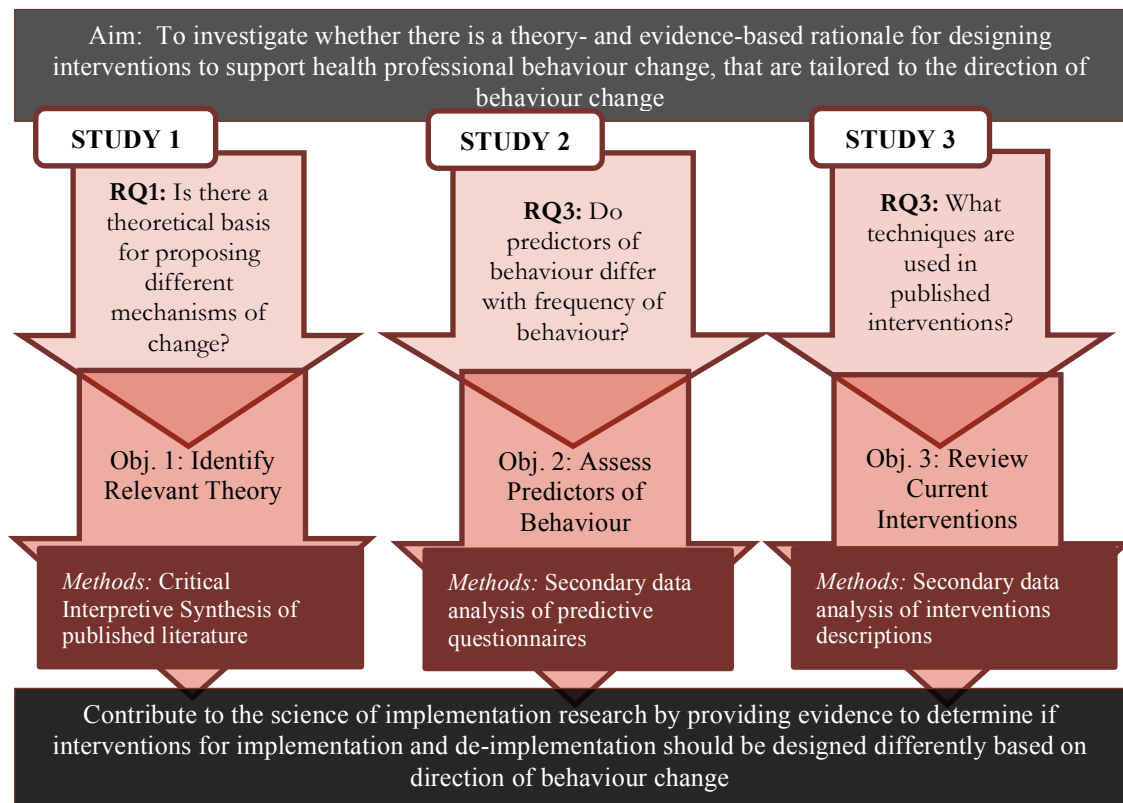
Aim: To investigate whether there is a theory- and evidence-based rationale for designing interventions to support health professional behaviour change, that are tailored to the direction of behaviour change

STUDY 1

RQ1: Is there a theoretical basis for proposing different mechanisms of change?

Obj. 1: Identify Relevant Theory

Methods: Critical Interpretive Synthesis of published literature

STUDY 2

RQ3: Do predictors of behaviour differ with frequency of behaviour?

Obj. 2: Assess Predictors of Behaviour

Methods: Secondary data analysis of predictive questionnaires

STUDY 3

RQ3: What techniques are used in published interventions?

Obj. 3: Review Current Interventions

Methods: Secondary data analysis of interventions descriptions

Contribute to the science of implementation research by providing evidence to determine if interventions for implementation and de-implementation should be designed differently based on direction of behaviour change